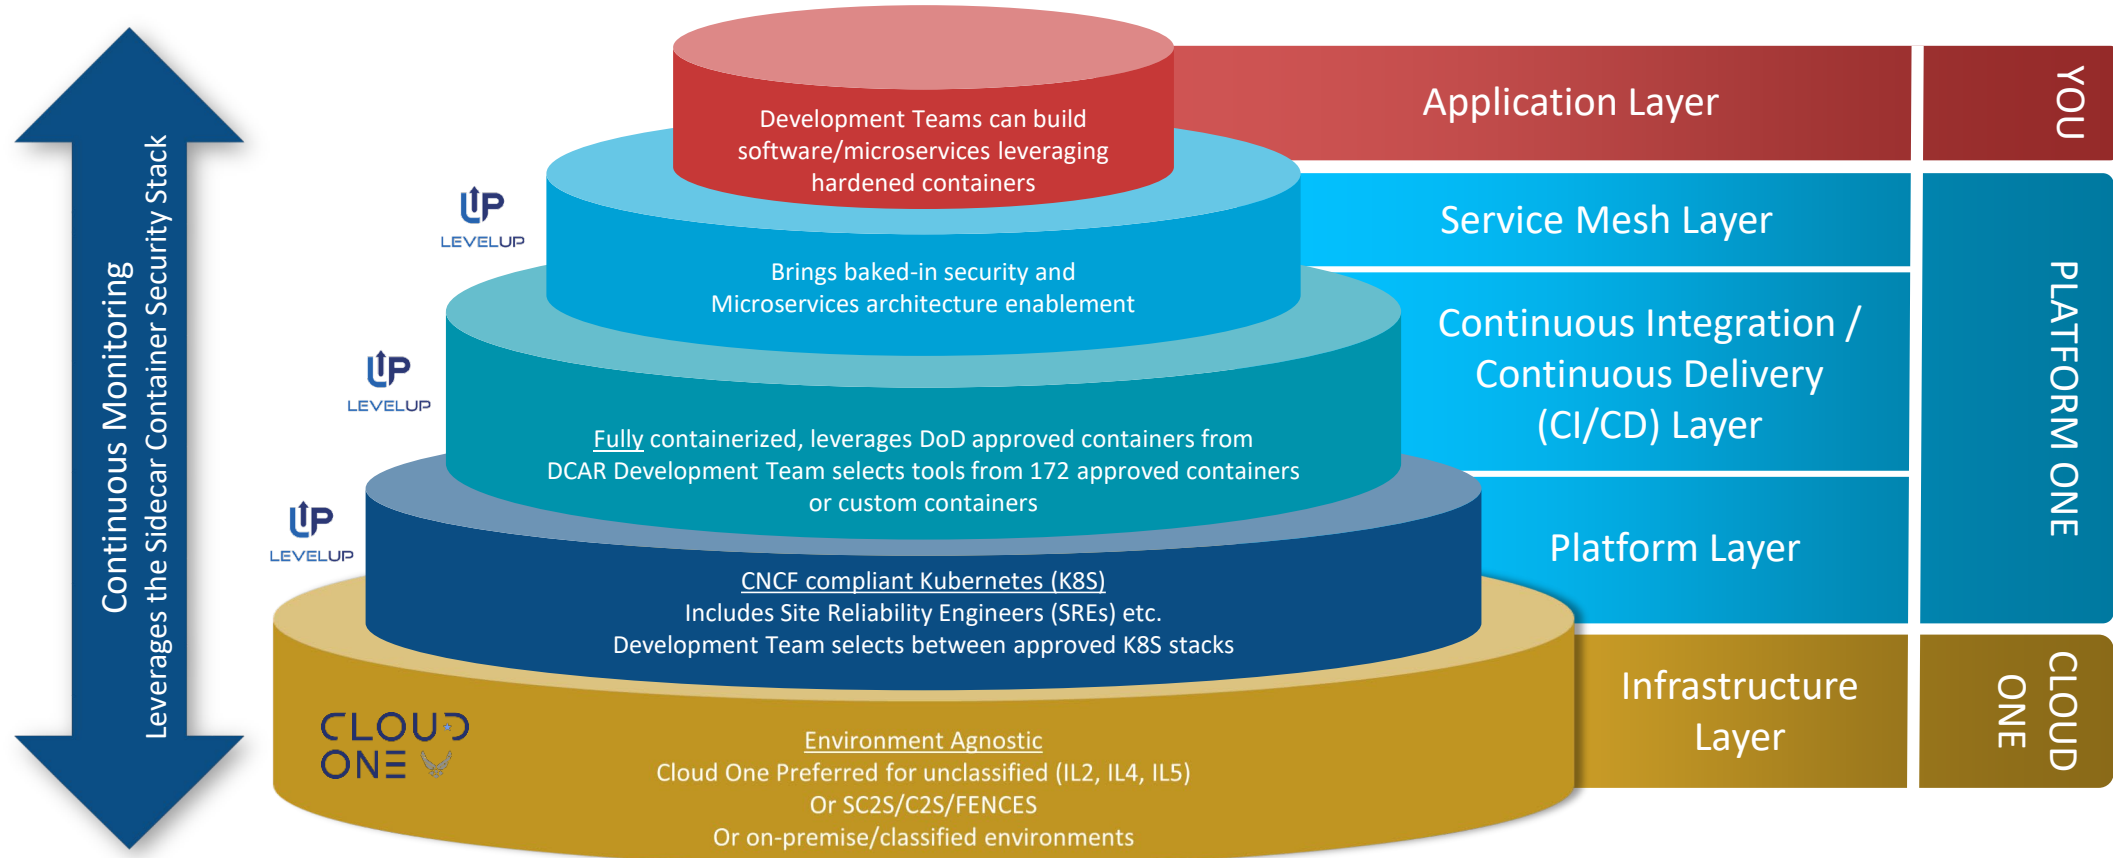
Continuous Monitoring
Leverages the Sidecar Container Security Stack

Development Teams can build software/microservices leveraging hardened containers

Application Layer

YOU

LEVELUP

Brings baked-in security and Microservices architecture enablement

Service Mesh Layer

LEVELUP

Fully containerized, leverages DoD approved containers from DCAR Development Team selects tools from 172 approved containers or custom containers

Continuous Integration / Continuous Delivery (CI/CD) Layer

PLATFORM ONE

LEVELUP

CNCF compliant Kubernetes (K8S)
Includes Site Reliability Engineers (SREs) etc.
Development Team selects between approved K8S stacks

Platform Layer

CLOUD ONE

Environment Agnostic
Cloud One Preferred for unclassified (IL2, IL4, IL5)
Or SC2S/C2S/FENCES
Or on-premise/classified environments

Infrastructure Layer

CLOUD ONE